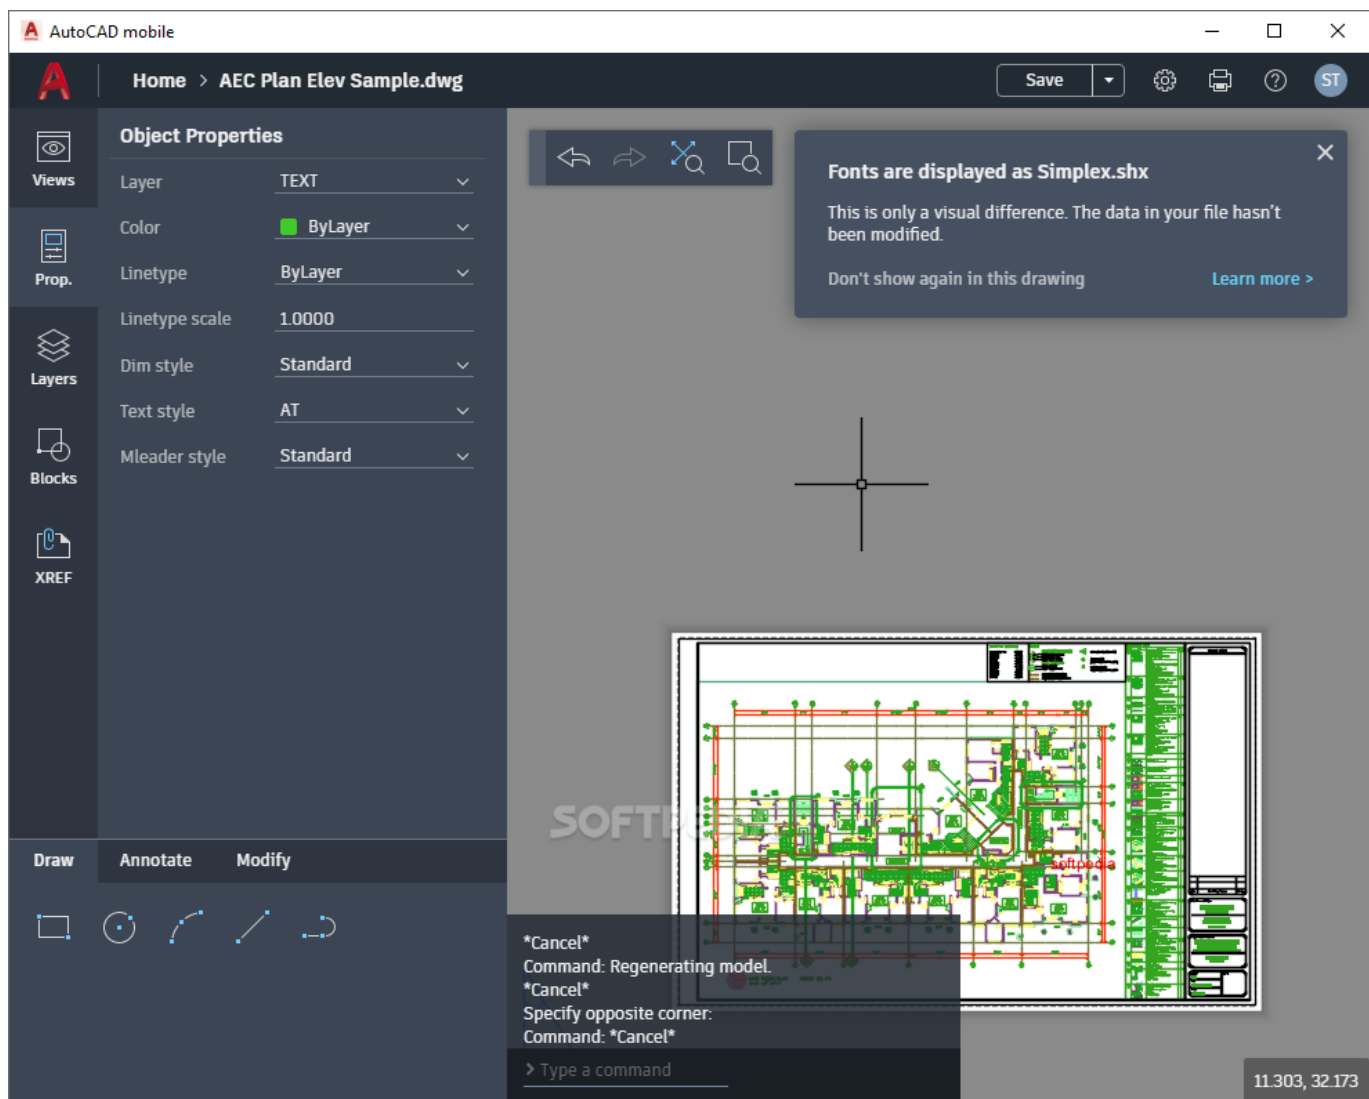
AutoCAD mobile

Home > AEC Plan Elev Sample.dwg

Save

ST

Views

Prop.

Layers

Blocks

XREF

Object Properties

| | |
|---|---|
| Layer | TEXT |
| Color | ByLayer |
| Linetype | ByLayer |
| Linetype scale | 1.0000 |
| Dim style | Standard |
| Text style | AT |
| Mleader style | Standard |

Fonts are displayed as Simplex.shx

This is only a visual difference. The data in your file hasn't been modified.

Don't show again in this drawing

Learn more >

SOFTP

softpedia

Draw Annotate Modify

*Cancel*
Command: Regenerating model.
*Cancel*
Specify opposite corner:
Command: *Cancel*

> Type a command

11.303, 32.173